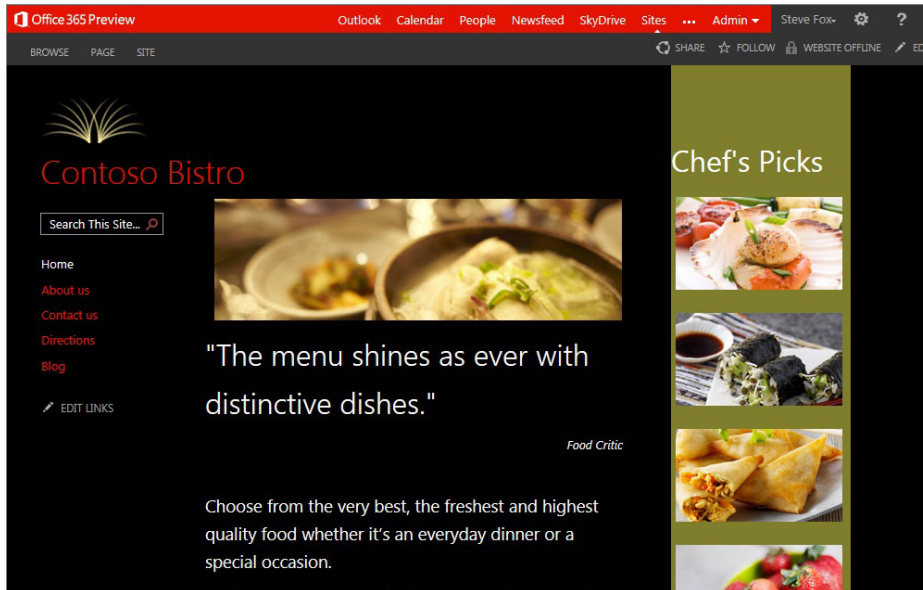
Office 365 Preview
Outlook Calendar People Newsfeed SkyDrive Sites ... Admin Steve Fox ?
BROWSE PAGE SITE
SHARE FOLLOW WEBSITE OFFLINE ED

Contoso Bistro

Search This Site...

Home
About us
Contact us
Directions
Blog

EDIT LINKS

"The menu shines as ever with distinctive dishes."

Food Critic

Choose from the very best, the freshest and highest quality food whether it's an everyday dinner or a special occasion.

Chef's Picks